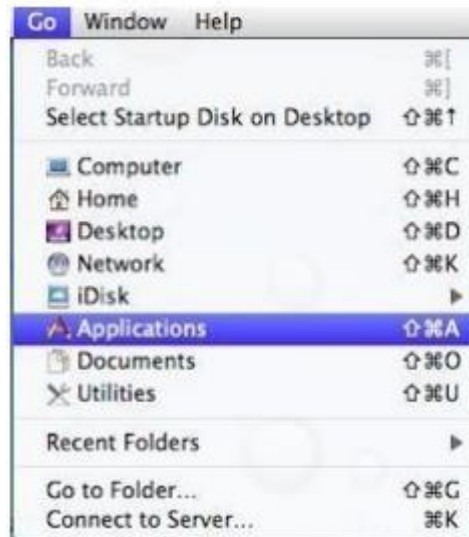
Go Window Help

Back ⌘[
Forward ⌘]
Select Startup Disk on Desktop ⇧⌘↑

Computer ⇧⌘C
Home ⇧⌘H
Desktop ⇧⌘D
Network ⇧⌘K
iDisk ▸
Applications ⇧⌘A
Documents ⇧⌘O
Utilities ⇧⌘U

Recent Folders ▸

Go to Folder... ⇧⌘G
Connect to Server... ⌘K